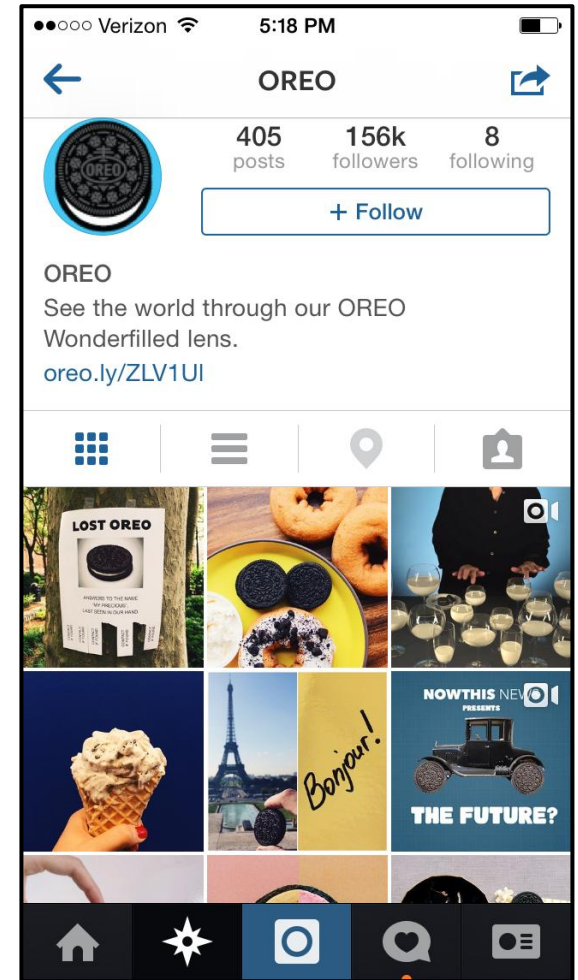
●●○○○ Verizon 5:18 PM

OREO

405 posts
156k followers
8 following

+ Follow

OREO
See the world through our OREO Wonderfilled lens.
oreo.ly/ZLV1Ul

LOST OREO
ANSWERS TO THE NAME MY PRECIOUS. LAST SEEN IN OUR HAND

Bonjour!

NOWTHIS NEWS PRESENTS
THE FUTURE?